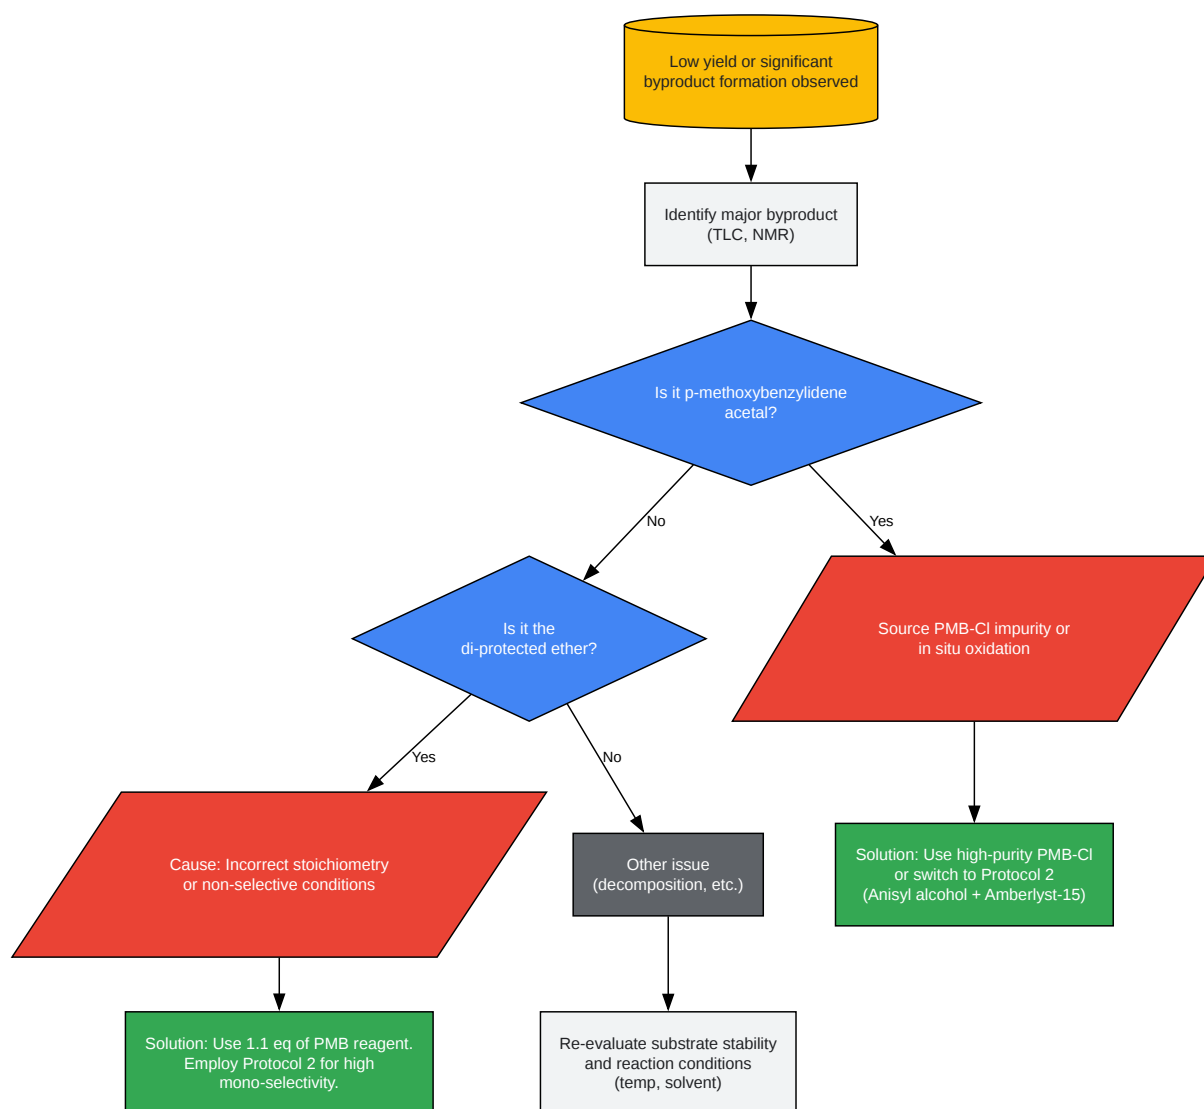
Low yield or significant byproduct formation observed

Identify major byproduct (TLC, NMR)

Is it p-methoxybenzylidene acetal?

No

Yes

Is it the di-protected ether?

Source PMB-Cl impurity or in situ oxidation

Yes

No

Solution: Use high-purity PMB-Cl or switch to Protocol 2 (Anisyl alcohol + Amberlyst-15)

Cause: Incorrect stoichiometry or non-selective conditions

Other issue (decomposition, etc.)

Solution: Use 1.1 eq of PMB reagent. Employ Protocol 2 for high mono-selectivity.

Re-evaluate substrate stability and reaction conditions (temp, solvent)